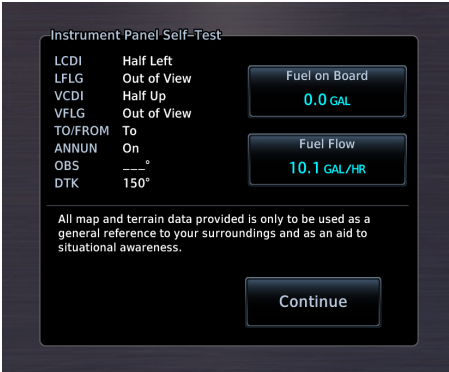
Instrument Panel Self-Test

| LCDI | Half Left |
|---|---|
| LFLG | Out of View |
| VCDI | Half Up |
| VFLG | Out of View |
| TO/FROM | To |
| ANNUN | On |
| OBS | ___° |
| DTK | 150° |

Fuel on Board
0.0 GAL

Fuel Flow
10.1 GAL/HR

All map and terrain data provided is only to be used as a general reference to your surroundings and as an aid to situational awareness.

Continue